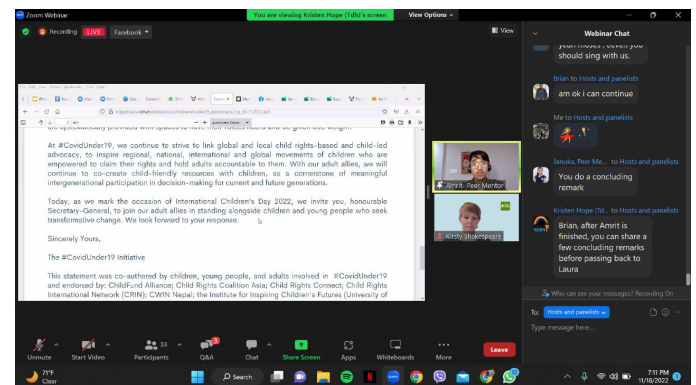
Zoom Webinar
You are viewing Kristen Hope (Tdh)'s screen
View Options

Recording LIVE Facebook

View

Webinar Chat

yeah moses . Even you should sing with us.

Brian to Hosts and panelists
am ok i can continue

Me to Hosts and panelists

Januka, Peer Me... to Hosts and panelists
You do a concluding remark

Kristen Hope (Td... to Hosts and panelists
Brian, after Amrit is finished, you can share a few concluding remarks before passing back to Laura

Who can see your messages? Recording On

To: Hosts and panelists

Type message here...

are systematically provided with spaces to have their voices heard and be given due weight.

At #CovidUnder19, we continue to strive to link global and local child rights-based and child-led advocacy, to inspire regional, national, international and global movements of children who are empowered to claim their rights and hold adults accountable to them. With our adult allies, we will continue to co-create child-friendly resources with children, as a cornerstone of meaningful intergenerational participation in decision-making for current and future generations.

Today, as we mark the occasion of International Children's Day 2022, we invite you, honourable Secretary-General, to join our adult allies in standing alongside children and young people who seek transformative change. We look forward to your response.

Sincerely Yours,

The #CovidUnder19 Initiative

This statement was co-authored by children, young people, and adults involved in #CovidUnder19 and endorsed by: ChildFund Alliance; Child Rights Coalition Asia; Child Rights Connect; Child Rights International Network (CRIN); CWIN Nepal; the Institute for Inspiring Children's Futures (University of

Amrit Peer Mentor

Kirsty Shakespeare

Unmute
Start Video
33
Participants
Q&A
Chat
Share Screen
Apps
Whiteboards
More
Leave

71°F
Clear
Search
7:11 PM
11/18/2022